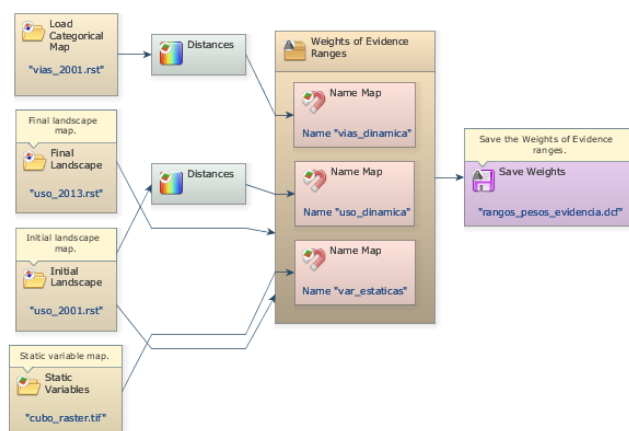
Load Categorical Map

"vias_2001.rst"

Distances

Final landscape map.

Final Landscape

"uso_2013.rst"

Distances

Initial landscape map.

Initial Landscape

"uso_2001.rst"

Static variable map.

Static Variables

"cubo_raster.tif"

Weights of Evidence Ranges

Name Map

Name "vias_dinamica"

Name Map

Name "uso_dinamica"

Name Map

Name "var_estaticas"

Save the Weights of Evidence ranges.

Save Weights

"rangos_pesos_evidencia.dcf"